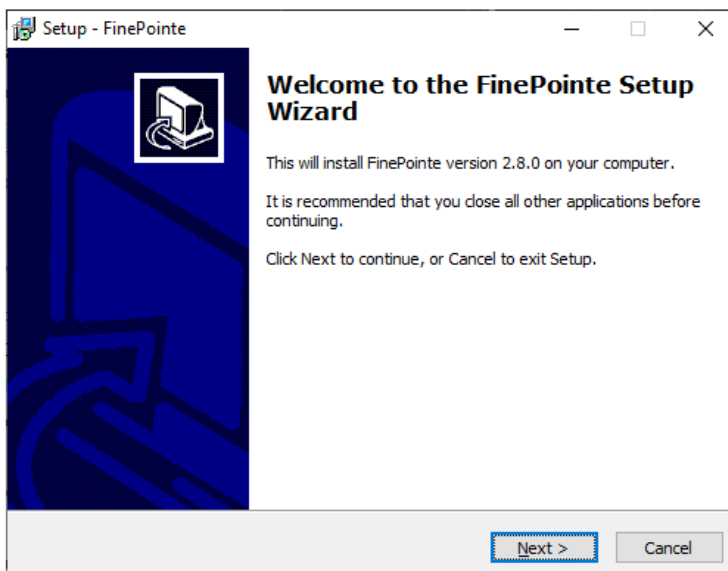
Setup - FinePointe

Welcome to the FinePointe Setup Wizard

This will install FinePointe version 2.8.0 on your computer.

It is recommended that you close all other applications before continuing.

Click Next to continue, or Cancel to exit Setup.

Next >

Cancel